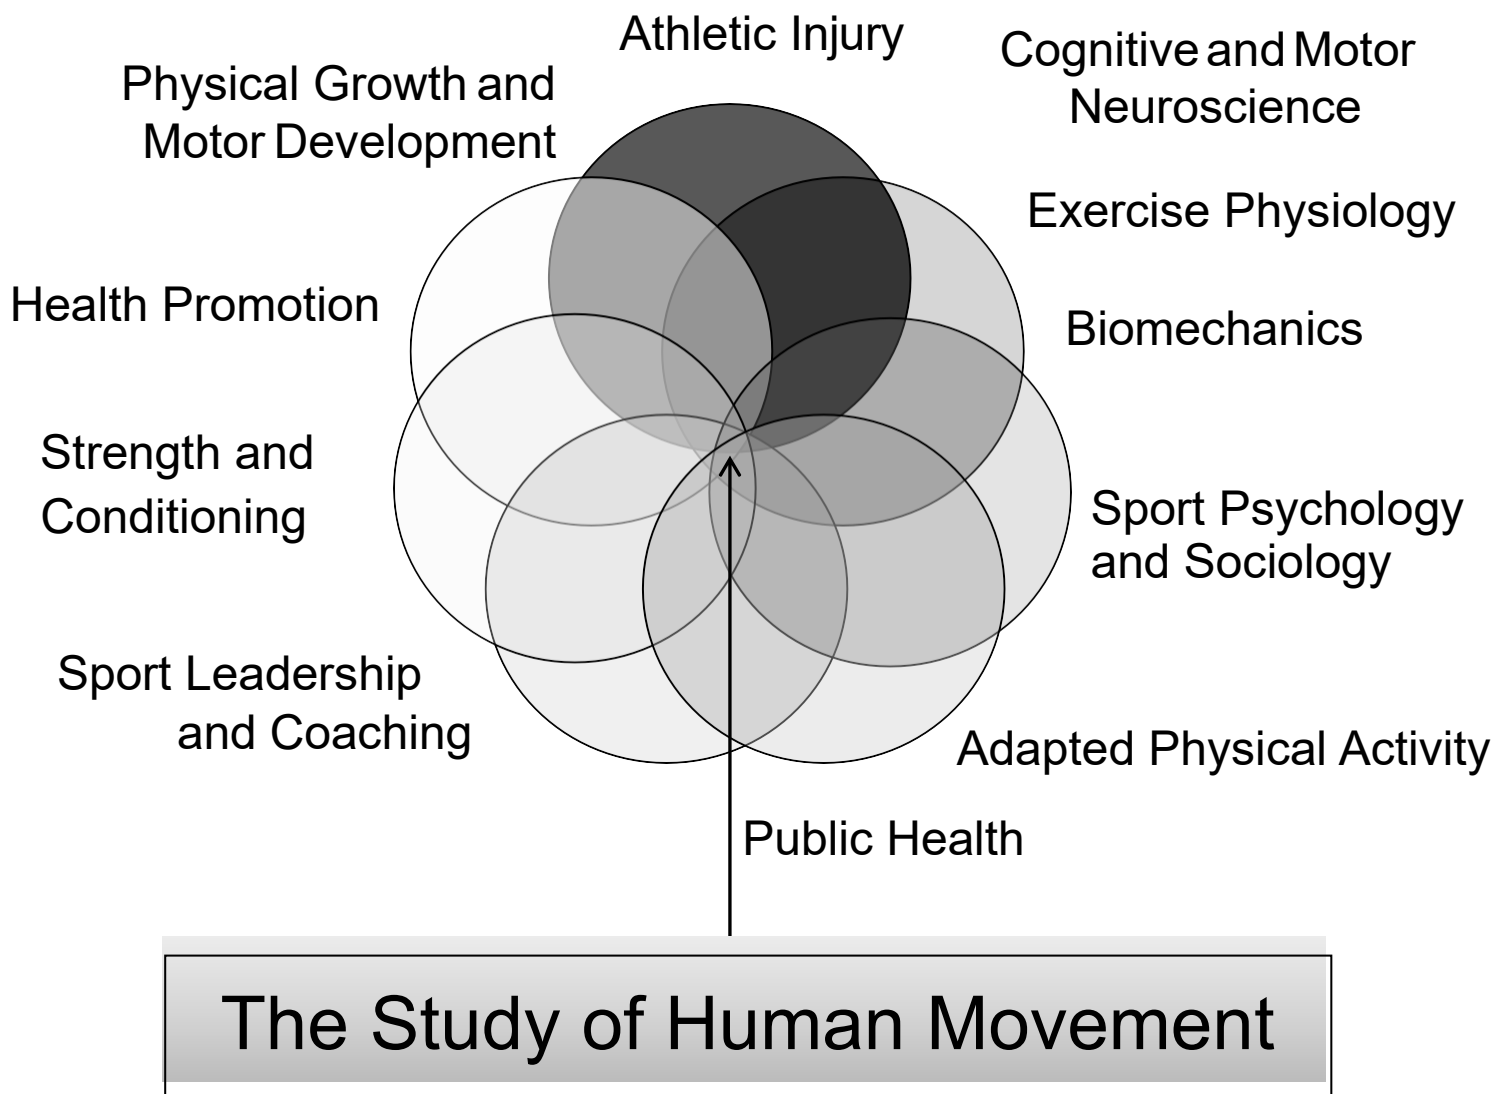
Athletic Injury

Physical Growth and Motor Development

Cognitive and Motor Neuroscience

Exercise Physiology

Health Promotion

Biomechanics

Strength and Conditioning

Sport Psychology and Sociology

Sport Leadership and Coaching

Adapted Physical Activity

Public Health

The Study of Human Movement